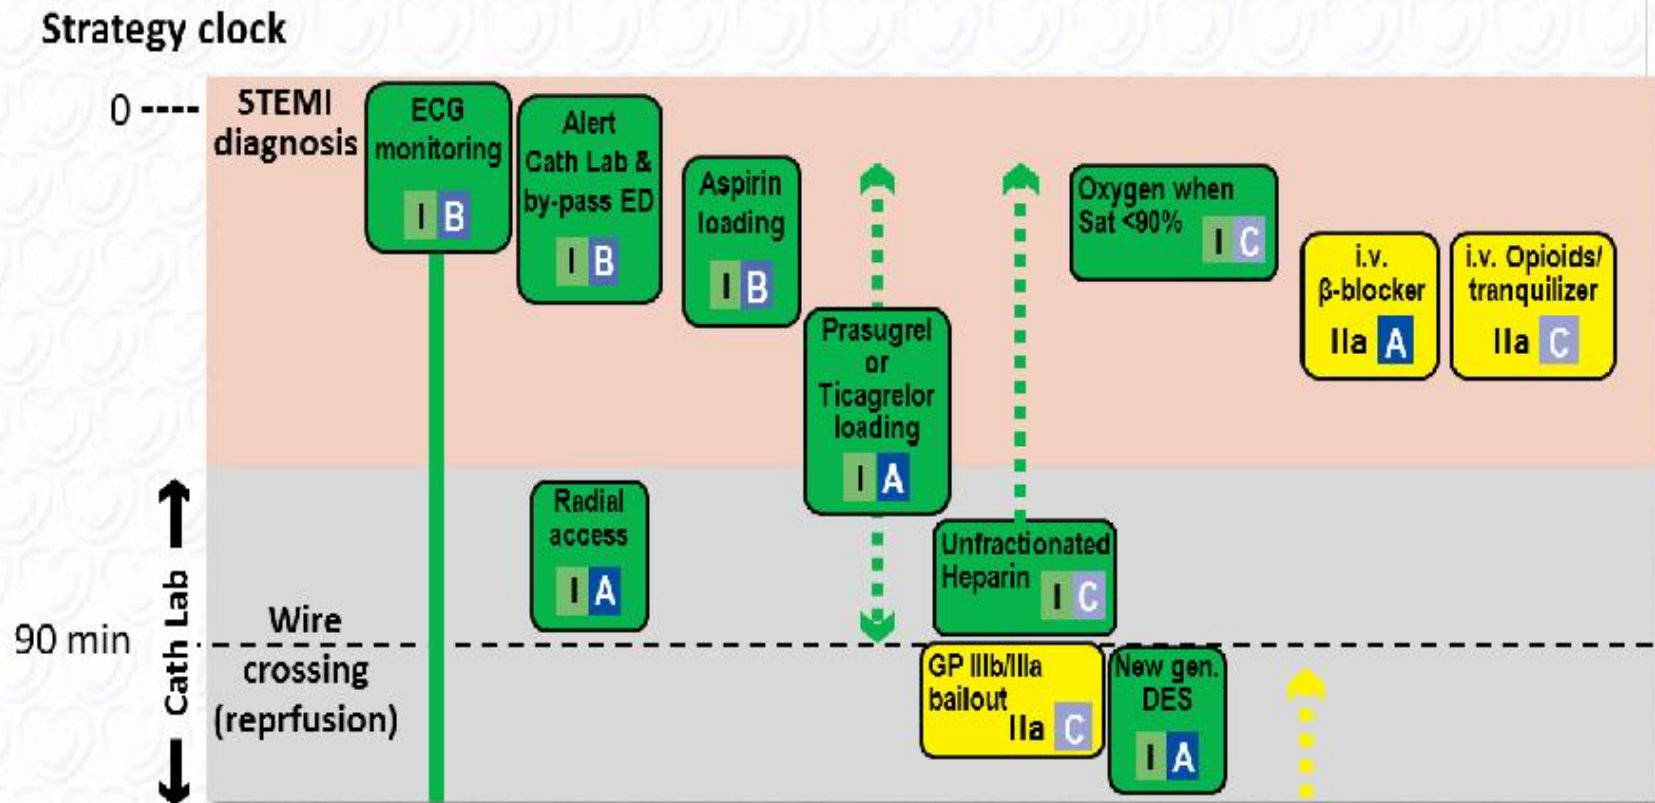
Strategy clock

0 ----

STEMI diagnosis

ECG monitoring I B

Alert Cath Lab & by-pass ED I B

Aspirin loading I B

Prasugrel or Ticagrelor loading I A

Oxygen when Sat <90% I C

i.v. β-blocker IIa A

i.v. Opioids/ tranquilizer IIa C

Cath Lab

Radial access I A

Unfractionated Heparin I C

90 min

Wire crossing (reprfusion)

GP IIIb/IIIa bailout IIa C

New gen. DES I A